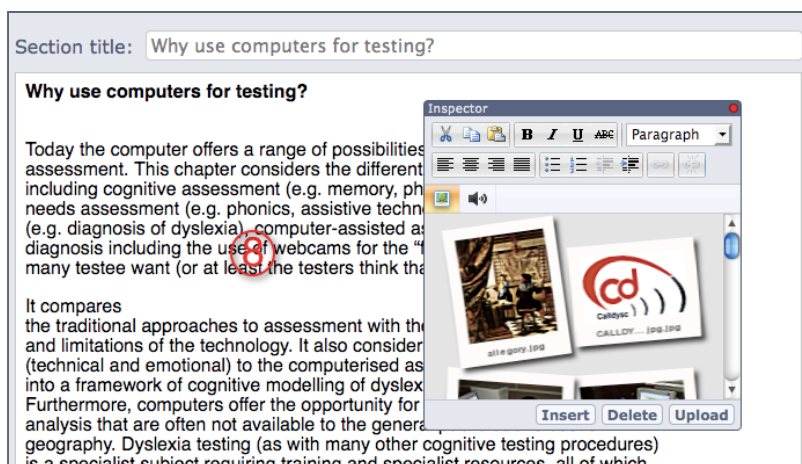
Section title: Why use computers for testing?

Why use computers for testing?

Today the computer offers a range of possibilities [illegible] assessment. This chapter considers the different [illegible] including cognitive assessment (e.g. memory, ph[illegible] needs assessment (e.g. phonics, assistive techn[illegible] (e.g. diagnosis of dyslexia), computer-assisted a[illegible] diagnosis including the use of webcams for the "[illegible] many testee want (or at least the testers think tha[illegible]

It compares
the traditional approaches to assessment with th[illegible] and limitations of the technology. It also consider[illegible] (technical and emotional) to the computerised as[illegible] into a framework of cognitive modelling of dyslex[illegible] Furthermore, computers offer the opportunity for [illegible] analysis that are often not available to the genera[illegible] geography. Dyslexia testing (as with many other cognitive testing procedures) is a specialist subject requiring training and specialist resources, all of which

8

Inspector
B I U ABC Paragraph
allegory.jpg
cd
Calldysc
CALLDY... jpg.jpg
Insert Delete Upload